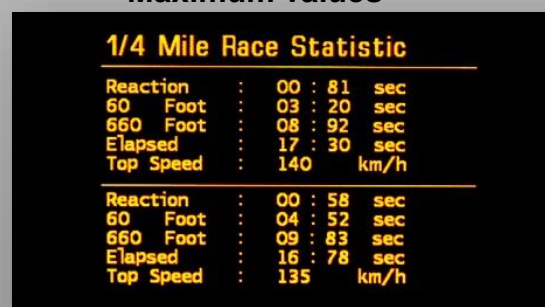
Maximum values

1/4 Mile Race Statistic

| | | | |
|---|---|---|---|
| Reaction | : | 00 : 81 | sec |
| 60 Foot | : | 03 : 20 | sec |
| 660 Foot | : | 08 : 92 | sec |
| Elapsed | : | 17 : 30 | sec |
| Top Speed | : | 140 | km/h |

| | | | |
|---|---|---|---|
| Reaction | : | 00 : 58 | sec |
| 60 Foot | : | 04 : 52 | sec |
| 660 Foot | : | 09 : 83 | sec |
| Elapsed | : | 16 : 78 | sec |
| Top Speed | : | 135 | km/h |